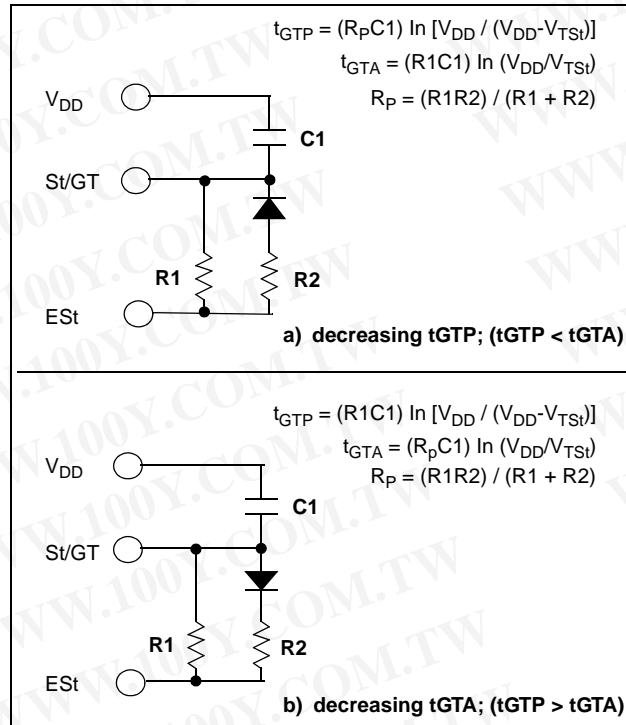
$t_{GTP} = (R_PC1) \ln [V_{DD} / (V_{DD}-V_{TSt})]$
$t_{GTA} = (R1C1) \ln (V_{DD}/V_{TSt})$
$R_P = (R1R2) / (R1 + R2)$

$V_{DD}$

C1

St/GT

R1

R2

ESt

a) decreasing tGTP; (tGTP < tGTA)

$t_{GTP} = (R1C1) \ln [V_{DD} / (V_{DD}-V_{TSt})]$
$t_{GTA} = (R_PC1) \ln (V_{DD}/V_{TSt})$
$R_P = (R1R2) / (R1 + R2)$

$V_{DD}$

C1

St/GT

R1

R2

ESt

b) decreasing tGTA; (tGTP > tGTA)

WWW.100Y.COM.TW